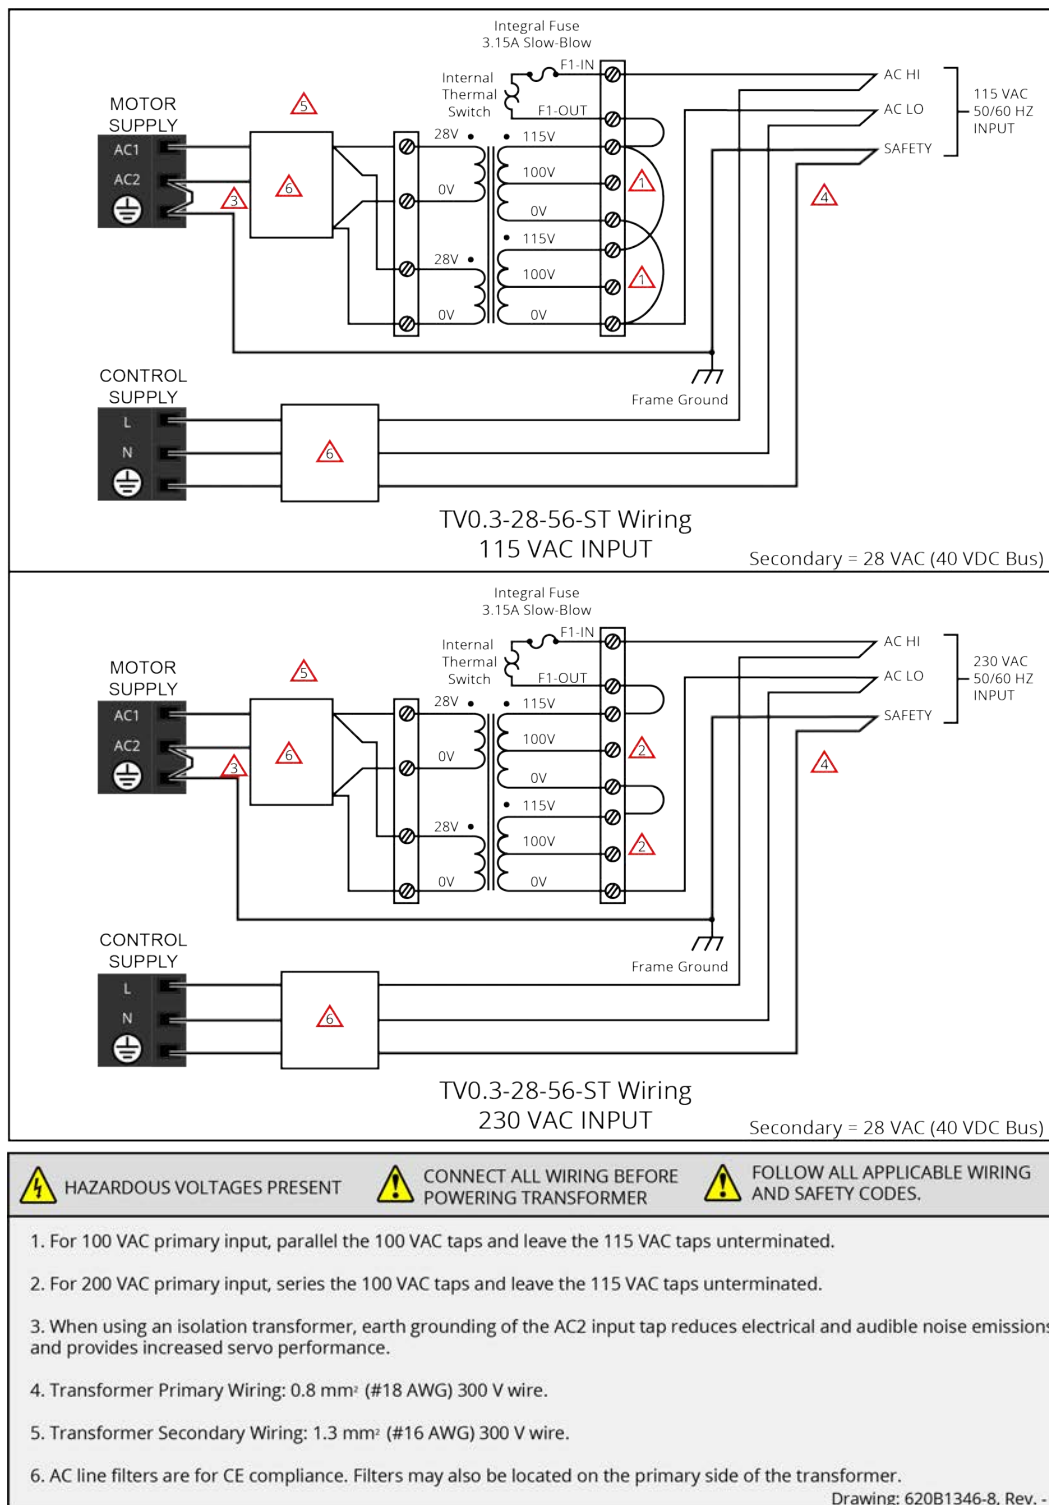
Integral Fuse
3.15A Slow-Blow

F1-IN

Internal
Thermal
Switch

F1-OUT

MOTOR
SUPPLY

AC1

AC2

5

6

3

28V

115V

0V

100V

0V

1

115V

28V

100V

1

0V

0V

AC HI

AC LO

SAFETY

115 VAC
50/60 HZ
INPUT

4

Frame Ground

CONTROL
SUPPLY

L

N

6

TV0.3-28-56-ST Wiring
115 VAC INPUT

Secondary = 28 VAC (40 VDC Bus)

Integral Fuse
3.15A Slow-Blow

F1-IN

Internal
Thermal
Switch

F1-OUT

MOTOR
SUPPLY

AC1

AC2

5

6

3

28V

115V

0V

100V

2

0V

115V

28V

100V

2

0V

0V

AC HI

AC LO

SAFETY

230 VAC
50/60 HZ
INPUT

4

Frame Ground

CONTROL
SUPPLY

L

N

6

TV0.3-28-56-ST Wiring
230 VAC INPUT

Secondary = 28 VAC (40 VDC Bus)

HAZARDOUS VOLTAGES PRESENT

CONNECT ALL WIRING BEFORE
POWERING TRANSFORMER

FOLLOW ALL APPLICABLE WIRING
AND SAFETY CODES.

1. For 100 VAC primary input, parallel the 100 VAC taps and leave the 115 VAC taps unterminated.

2. For 200 VAC primary input, series the 100 VAC taps and leave the 115 VAC taps unterminated.

3. When using an isolation transformer, earth grounding of the AC2 input tap reduces electrical and audible noise emissions and provides increased servo performance.

4. Transformer Primary Wiring: 0.8 mm² (#18 AWG) 300 V wire.

5. Transformer Secondary Wiring: 1.3 mm² (#16 AWG) 300 V wire.

6. AC line filters are for CE compliance. Filters may also be located on the primary side of the transformer.

Drawing: 620B1346-8, Rev. -